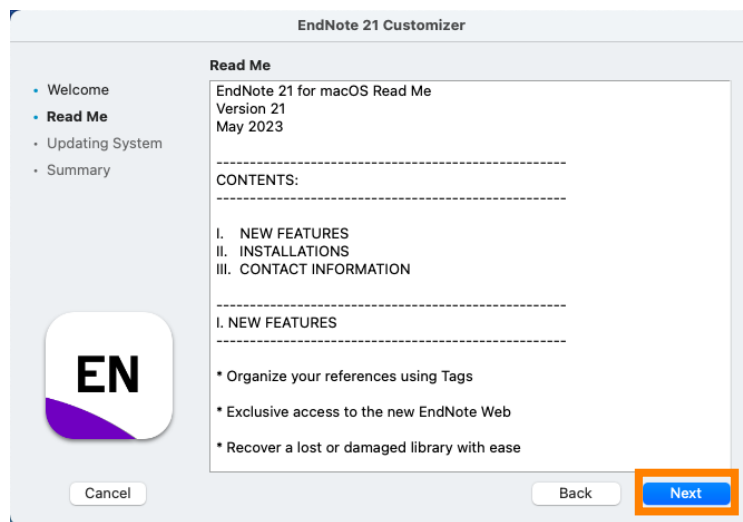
EndNote 21 Customizer

• Welcome
• Read Me
• Updating System
• Summary

Read Me

EndNote 21 for macOS Read Me
Version 21
May 2023

------------------------------------------------------------
CONTENTS:
------------------------------------------------------------

I. NEW FEATURES
II. INSTALLATIONS
III. CONTACT INFORMATION

------------------------------------------------------------
I. NEW FEATURES
------------------------------------------------------------

* Organize your references using Tags

* Exclusive access to the new EndNote Web

* Recover a lost or damaged library with ease

EN

Cancel

Back

Next